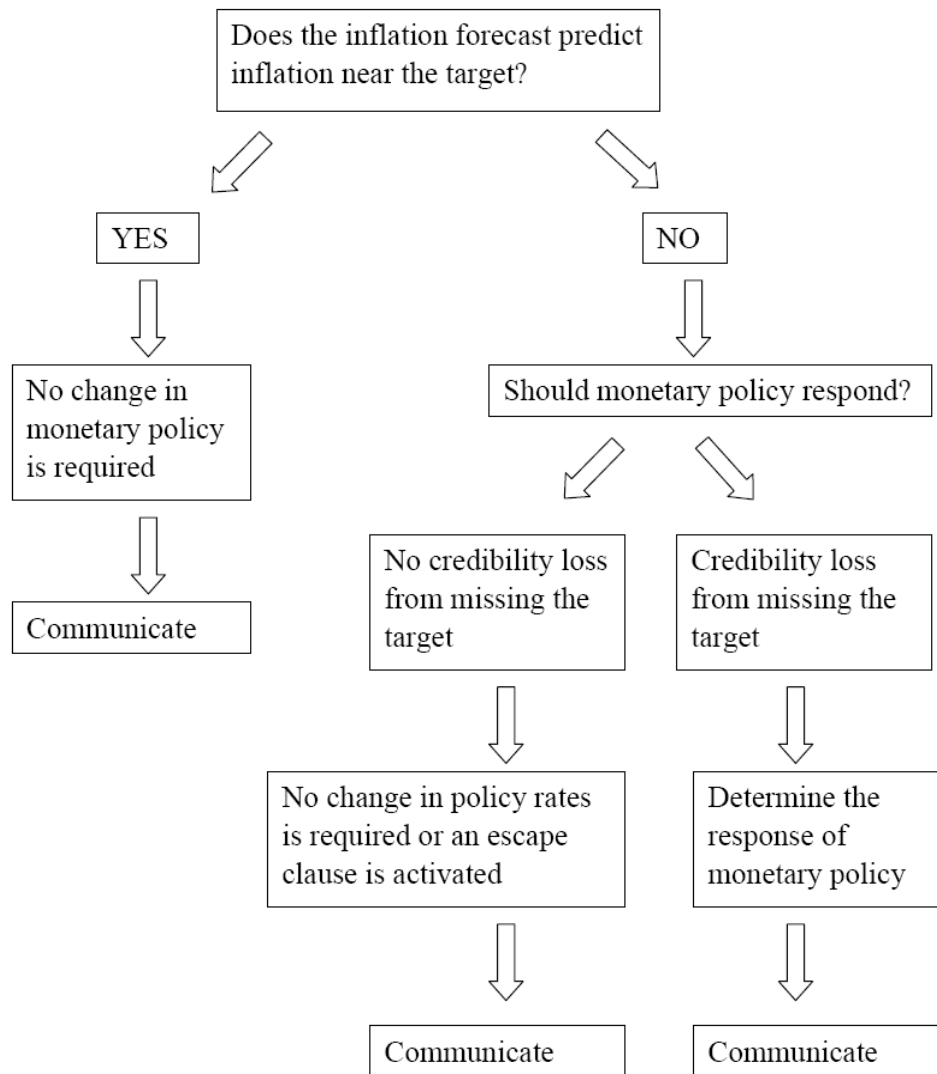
Does the inflation forecast predict inflation near the target?

YES

NO

No change in monetary policy is required

Communicate

Should monetary policy respond?

No credibility loss from missing the target

Credibility loss from missing the target

No change in policy rates is required or an escape clause is activated

Determine the response of monetary policy

Communicate

Communicate